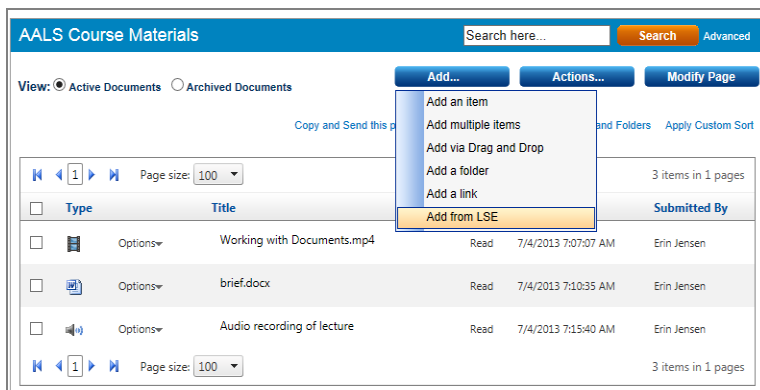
AALS Course Materials

Search here...

Search

Advanced

View: Active Documents Archived Documents

Add...

Actions...

Modify Page

Add an item

Add multiple items

Add via Drag and Drop

Add a folder

Add a link

Add from LSE

Copy and Send this p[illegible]

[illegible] and Folders

Apply Custom Sort

1

Page size: 100

3 items in 1 pages

| | Type | | Title | | | Submitted By |
|---|---|---|---|---|---|---|
| | | Options | Working with Documents.mp4 | Read | 7/4/2013 7:07:07 AM | Erin Jensen |
| | | Options | brief.docx | Read | 7/4/2013 7:10:35 AM | Erin Jensen |
| | | Options | Audio recording of lecture | Read | 7/4/2013 7:15:40 AM | Erin Jensen |

1

Page size: 100

3 items in 1 pages